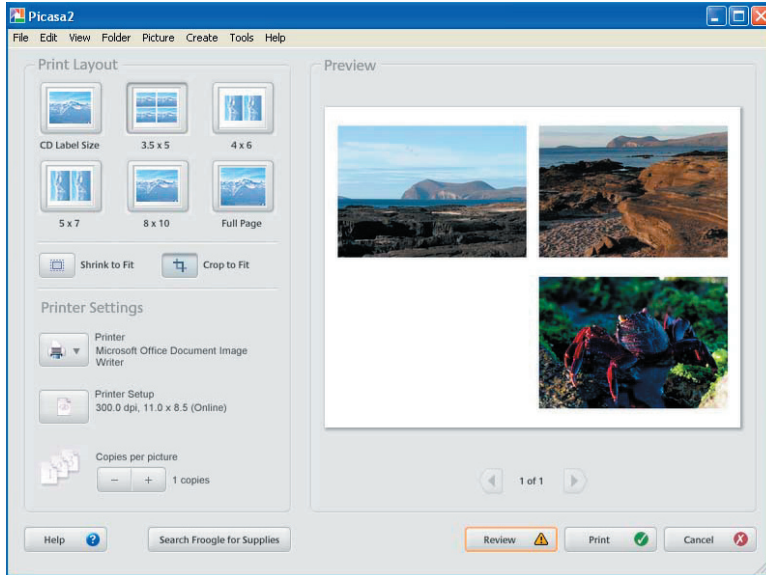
Picasa2

File Edit View Folder Picture Create Tools Help

Print Layout

CD Label Size
3.5 x 5
4 x 6
5 x 7
8 x 10
Full Page

Shrink to Fit
Crop to Fit

Printer Settings

Printer
Microsoft Office Document Image Writer

Printer Setup
300.0 dpi, 11.0 x 8.5 (Online)

Copies per picture
– + 1 copies

Preview

1 of 1

Help
Search Froogle for Supplies
Review
Print
Cancel